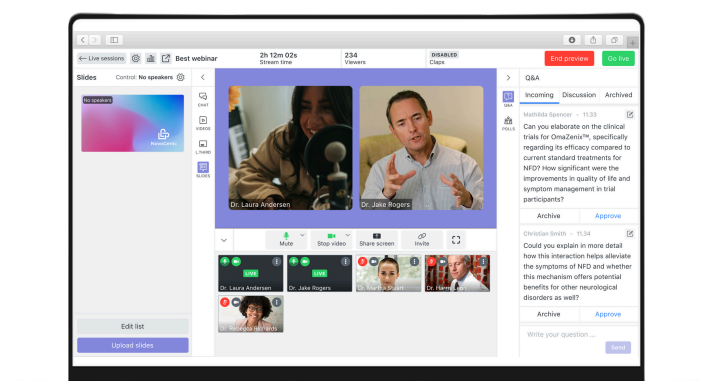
Live sessions

Best webinar

2h 12m 02s
Stream time

234
Viewers

DISABLED
Claps

End preview

Go live

Slides

Control: No speakers

No speakers

MoveGenix

CHAT

VIDEOS

L.THIRD

SLIDES

Dr. Laura Andersen

Dr. Jake Rogers

Mute

Stop video

Share screen

Invite

LIVE
Dr. Laura Andersen

LIVE
Dr. Jake Rogers

Dr. Martha Stuart

Dr. Harry Lee

Dr. Rebecca Richards

Edit list

Upload slides

Q&A

POLLS

Q&A

Incoming

Discussion

Archived

Mathilda Spencer • 11.33

Can you elaborate on the clinical trials for OmaZenix™, specifically regarding its efficacy compared to current standard treatments for NFD? How significant were the improvements in quality of life and symptom management in trial participants?

Archive

Approve

Christian Smith • 11.34

Could you explain in more detail how this interaction helps alleviate the symptoms of NFD and whether this mechanism offers potential benefits for other neurological disorders as well?

Archive

Approve

Write your question ...

Send